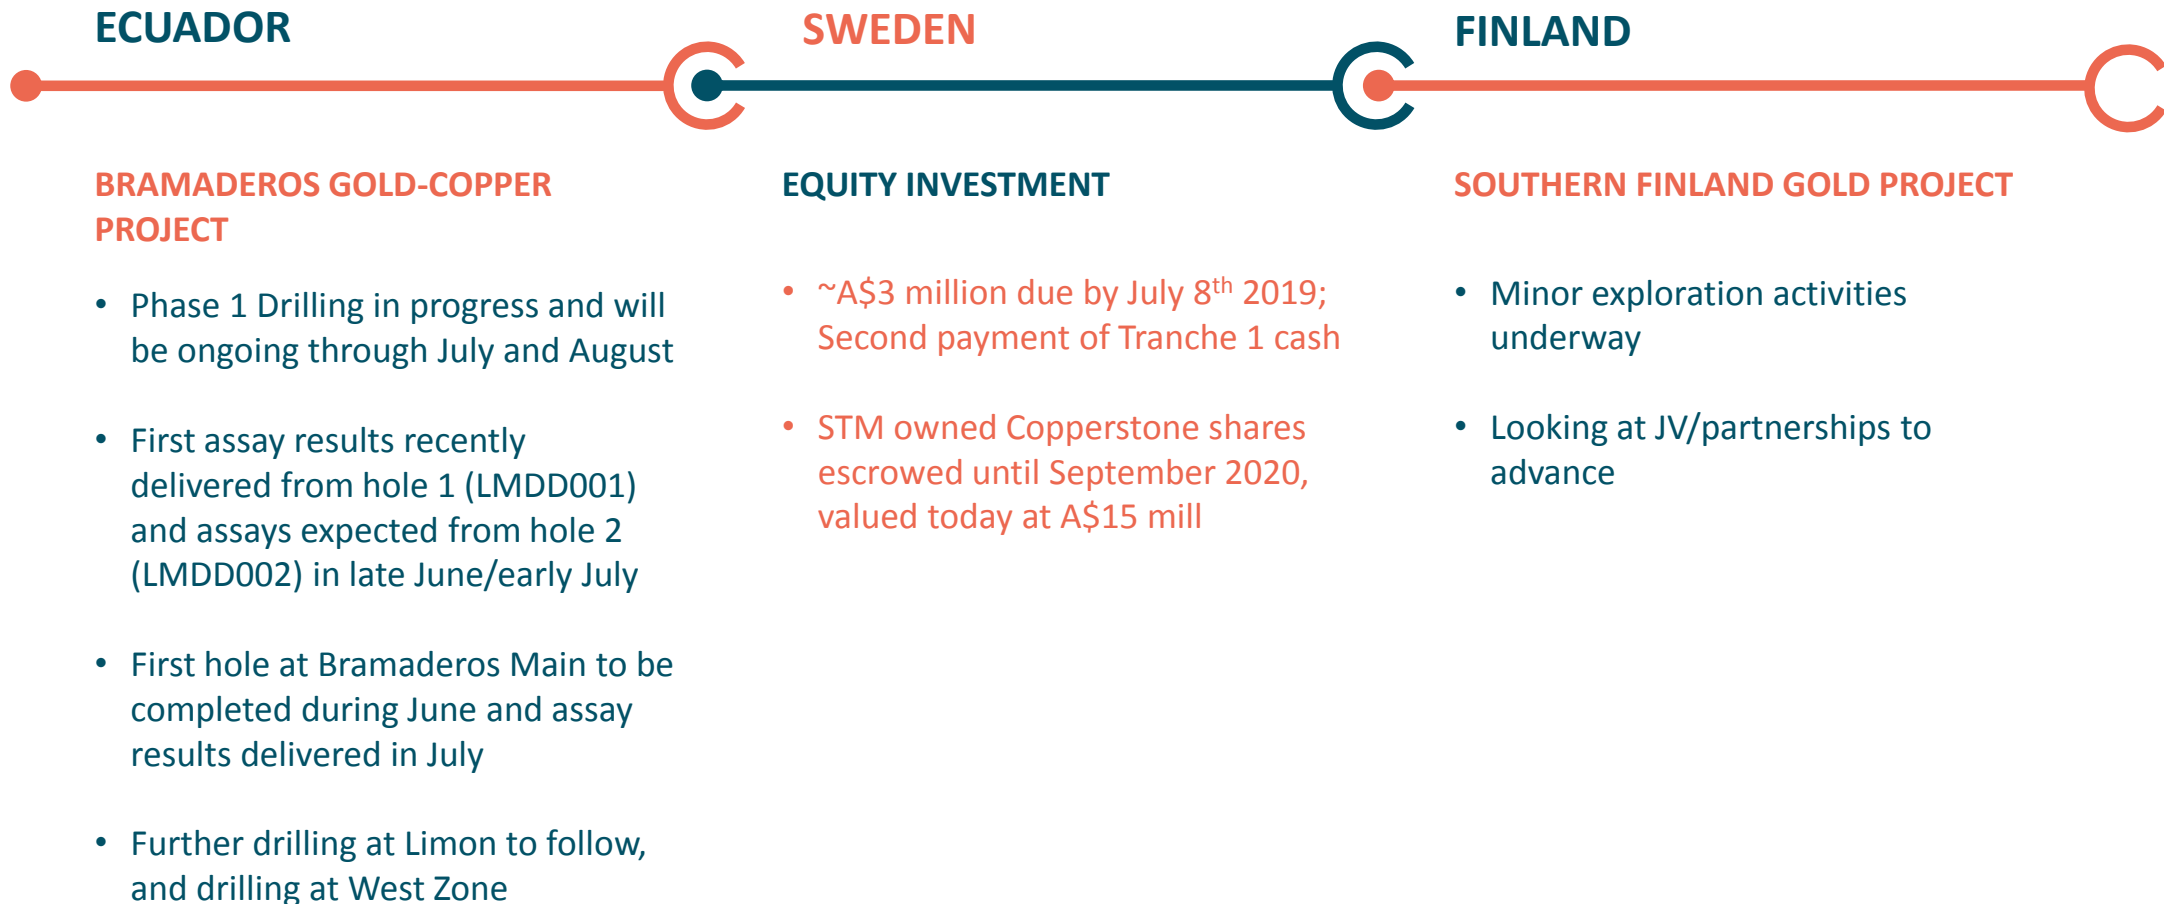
ECUADOR

BRAMADEROS GOLD-COPPER PROJECT

• Phase 1 Drilling in progress and will be ongoing through July and August

• First assay results recently delivered from hole 1 (LMDD001) and assays expected from hole 2 (LMDD002) in late June/early July

• First hole at Bramaderos Main to be completed during June and assay results delivered in July

• Further drilling at Limon to follow, and drilling at West Zone

SWEDEN

EQUITY INVESTMENT

• ~A$3 million due by July 8$^{th}$ 2019; Second payment of Tranche 1 cash

• STM owned Copperstone shares escrowed until September 2020, valued today at A$15 mill

FINLAND

SOUTHERN FINLAND GOLD PROJECT

• Minor exploration activities underway

• Looking at JV/partnerships to advance